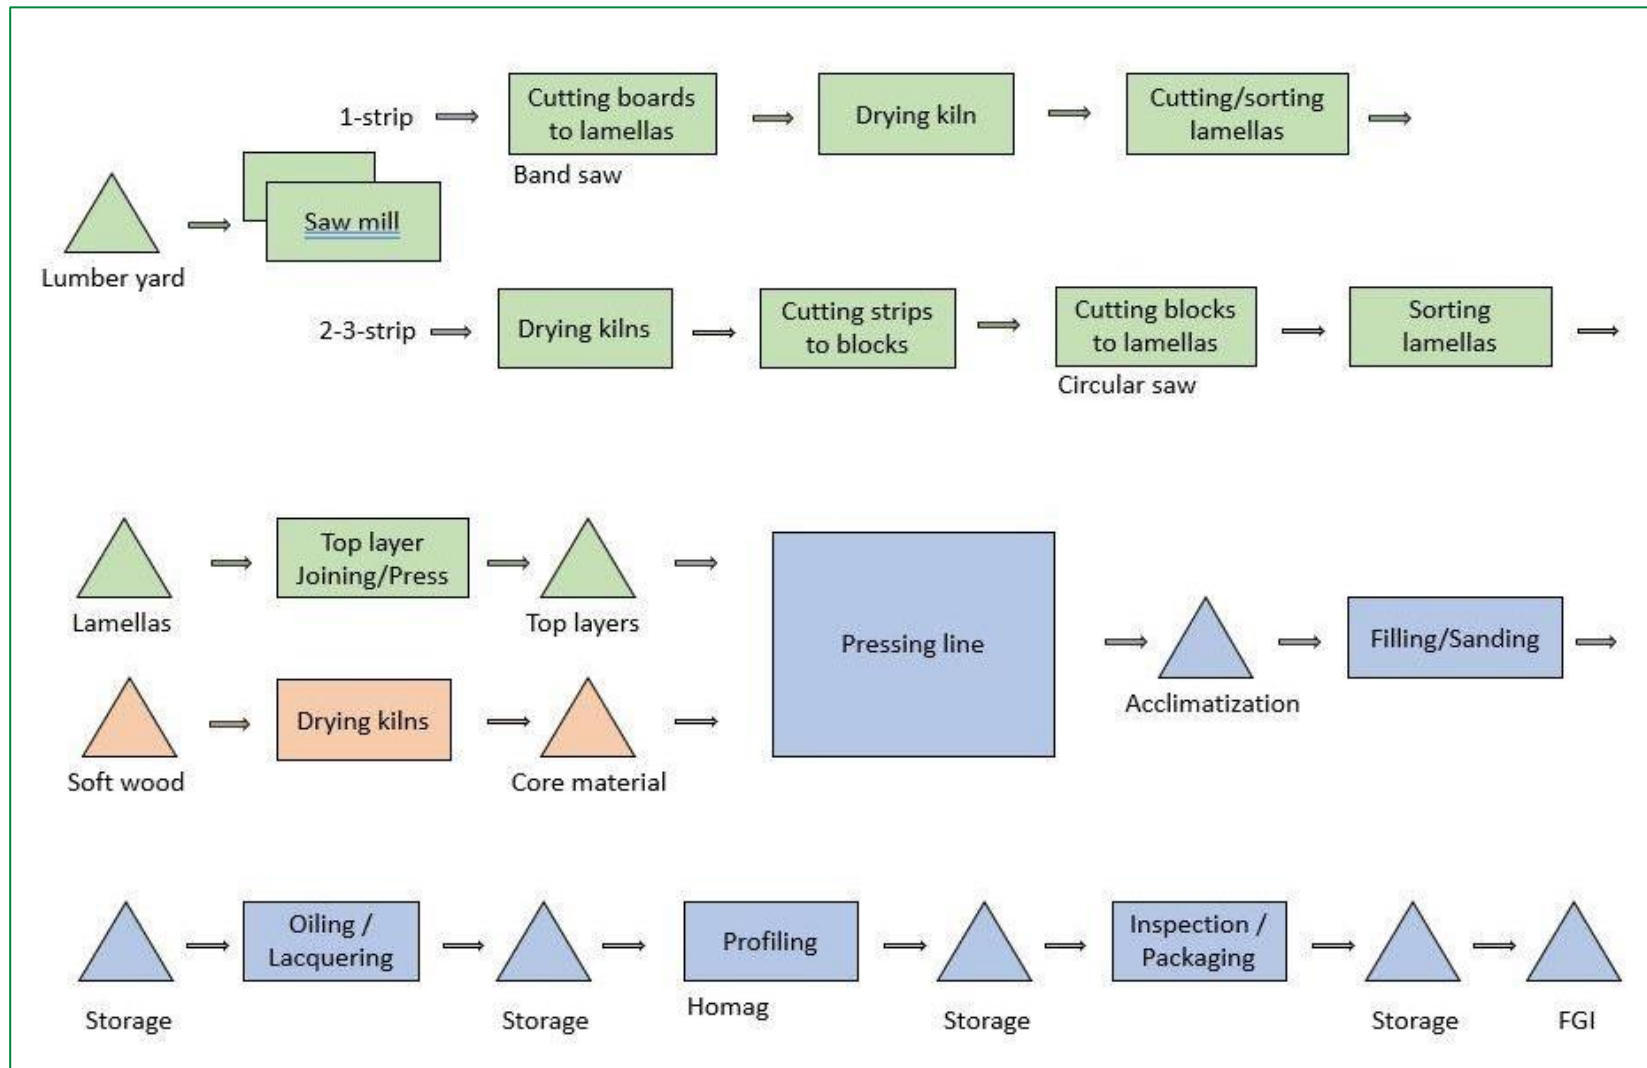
1-strip

Cutting boards to lamellas

Band saw

Drying kiln

Cutting/sorting lamellas

Lumber yard

Saw mill

2-3-strip

Drying kilns

Cutting strips to blocks

Cutting blocks to lamellas

Circular saw

Sorting lamellas

Lamellas

Top layer Joining/Press

Top layers

Pressing line

Acclimatization

Filling/Sanding

Soft wood

Drying kilns

Core material

Storage

Oiling / Lacquering

Storage

Profiling

Homag

Storage

Inspection / Packaging

Storage

FGI